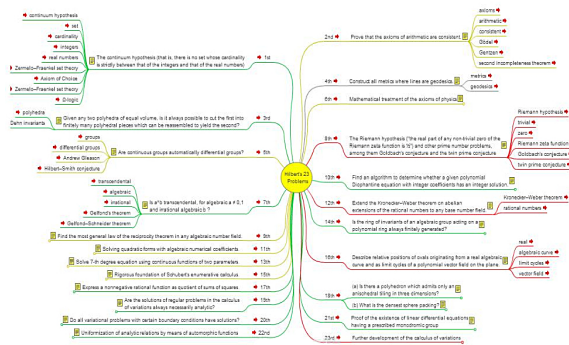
continuum hypothesis
set
cardinality
integers
real numbers
Zermelo–Fraenkel set theory
Axiom of Choice
Zermelo–Fraenkel set theory
Dilogic

The continuum hypothesis (that is, there is no set whose cardinality is strictly between that of the integers and that of the real numbers)
1st

polyhedra
Dehn invariants
Given any two polyhedra of equal volume, is it always possible to cut the first into finitely many polyhedral pieces which can be reassembled to yield the second?
3rd

groups
differential groups
Andrew Gleason
Hilbert–Smith conjecture
Are continuous groups automatically differential groups?
5th

transcendental
algebraic
irrational
Gelfond's theorem
Gelfond–Schneider theorem
Is $a^b$ transcendental, for algebraic $a \neq 0,1$ and irrational algebraic b ?
7th

Find the most general law of the reciprocity theorem in any algebraic number field
9th
Solving quadratic forms with algebraic numerical coefficients
11th
Solve 7-th degree equation using continuous functions of two parameters
13th
Rigorous foundation of Schubert's enumerative calculus
15th
Express a nonnegative rational function as quotient of sums of squares
17th
Are the solutions of regular problems in the calculus of variations always necessarily analytic?
19th
Do all variational problems with certain boundary conditions have solutions?
20th
Uniformization of analytic relations by means of automorphic functions
22nd

Hilbert's 23 Problems

2nd
Prove that the axioms of arithmetic are consistent.
axioms
arithmetic
consistent
Gödel
Gentzen
second incompleteness theorem

4th
Construct all metrics where lines are geodesics.
metrics
geodesics

6th
Mathematical treatment of the axioms of physics

8th
The Riemann hypothesis ("the real part of any non-trivial zero of the Riemann zeta function is ½") and other prime number problems, among them Goldbach's conjecture and the twin prime conjecture
Riemann hypothesis
trivial
zero
Riemann zeta function
Goldbach's conjecture
twin prime conjecture

10th
Find an algorithm to determine whether a given polynomial Diophantine equation with integer coefficients has an integer solution.

12th
Extend the Kronecker–Weber theorem on abelian extensions of the rational numbers to any base number field.
Kronecker–Weber theorem
rational numbers

14th
Is the ring of invariants of an algebraic group acting on a polynomial ring always finitely generated?

16th
Describe relative positions of ovals originating from a real algebraic curve and as limit cycles of a polynomial vector field on the plane.
real
algebraic curve
limit cycles
vector field

18th
(a) Is there a polyhedron which admits only an anisohedral tiling in three dimensions?
(b) What is the densest sphere packing?

21st
Proof of the existence of linear differential equations having a prescribed monodromic group

23rd
Further development of the calculus of variations